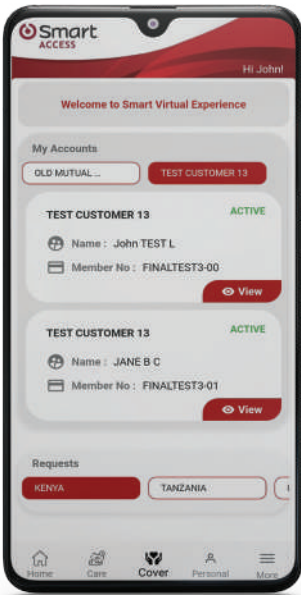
Smart ACCESS

Hi John!

Welcome to Smart Virtual Experience

My Accounts

OLD MUTUAL ...

TEST CUSTOMER 13

TEST CUSTOMER 13

ACTIVE

Name : John TEST L

Member No : FINALTEST3-00

View

TEST CUSTOMER 13

ACTIVE

Name : JANE B C

Member No : FINALTEST3-01

View

Requests

KENYA

TANZANIA

Home

Care

Cover

Personal

More